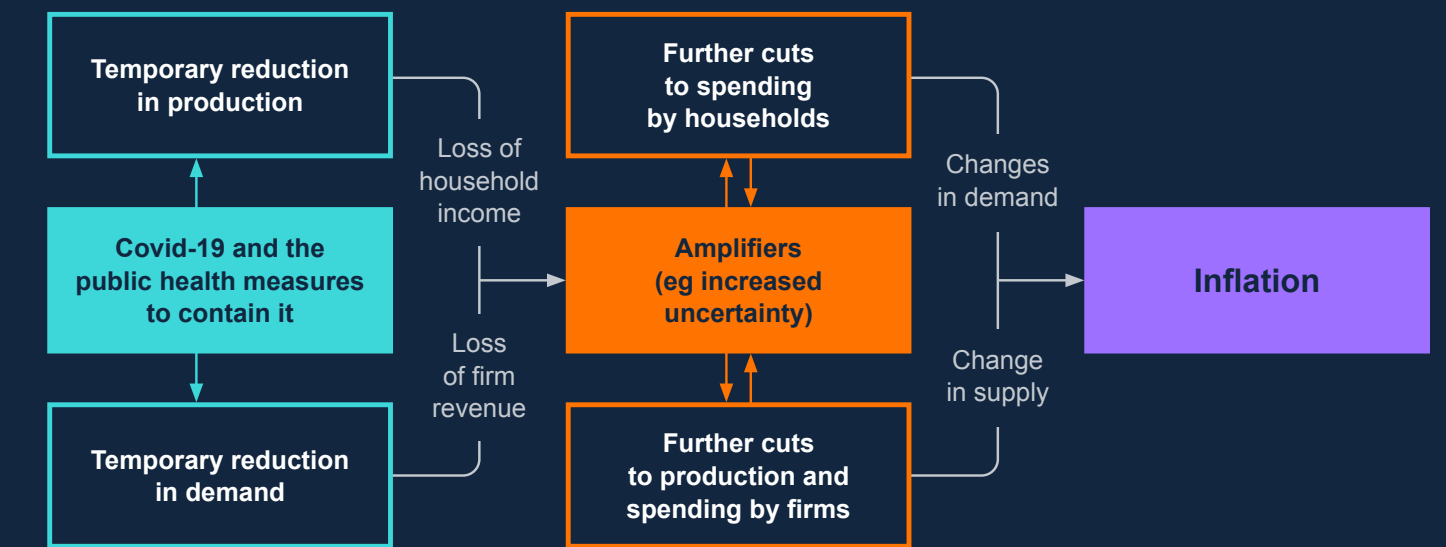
Temporary reduction in production

Covid-19 and the public health measures to contain it

Temporary reduction in demand

Loss of household income

Loss of firm revenue

Further cuts to spending by households

Amplifiers (eg increased uncertainty)

Further cuts to production and spending by firms

Changes in demand

Change in supply

Inflation